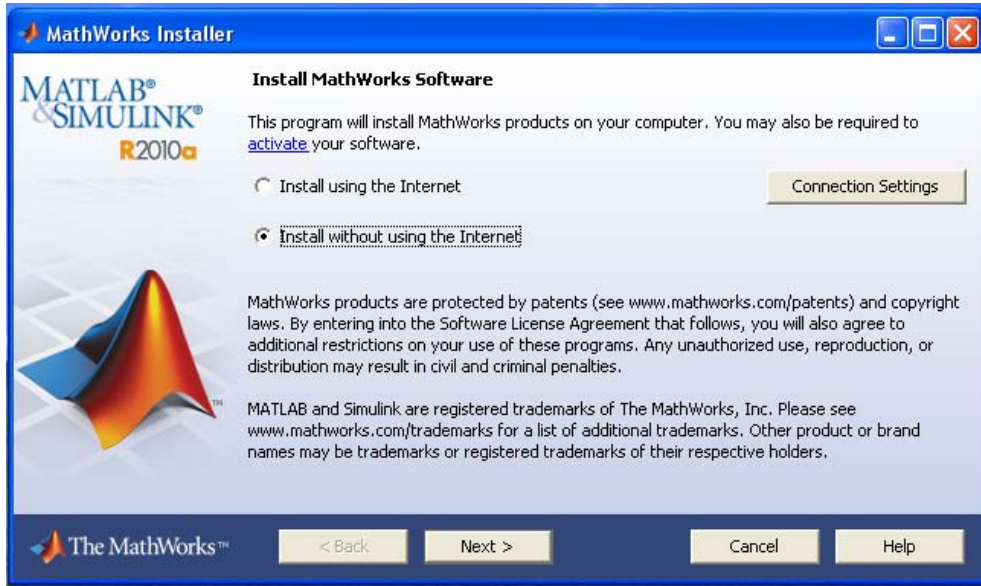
MathWorks Installer

MATLAB®
SIMULINK®
R2010a

Install MathWorks Software

This program will install MathWorks products on your computer. You may also be required to activate your software.

Install using the Internet

Connection Settings

Install without using the Internet

TM

MathWorks products are protected by patents (see www.mathworks.com/patents) and copyright laws. By entering into the Software License Agreement that follows, you will also agree to additional restrictions on your use of these programs. Any unauthorized use, reproduction, or distribution may result in civil and criminal penalties.

MATLAB and Simulink are registered trademarks of The MathWorks, Inc. Please see www.mathworks.com/trademarks for a list of additional trademarks. Other product or brand names may be trademarks or registered trademarks of their respective holders.

The MathWorks™

< Back

Next >

Cancel

Help